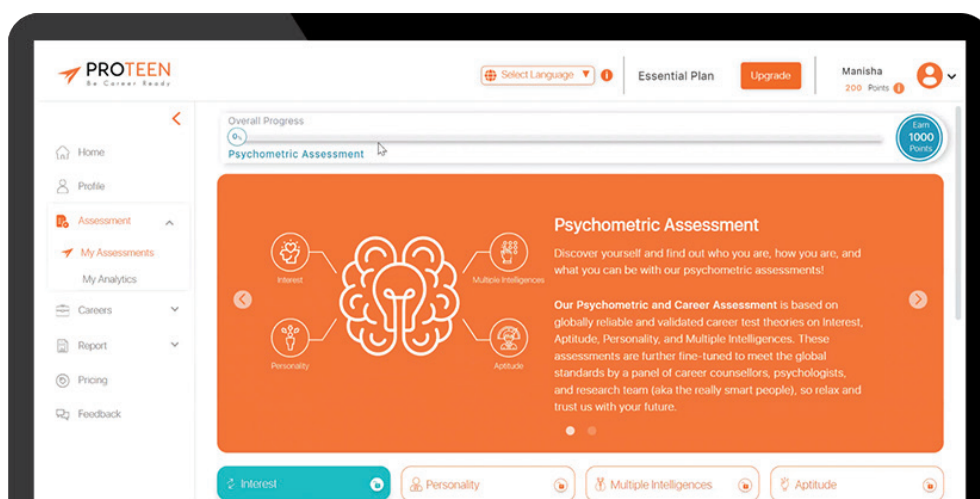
PROTEEN
Be Career Ready

Select Language

Essential Plan

Upgrade

Manisha
200 Points

Home
Profile
Assessment
My Assessments
My Analytics
Careers
Report
Pricing
Feedback

Overall Progress
0%
Psychometric Assessment

Earn
1000
Points

Interest
Multiple Intelligences
Personality
Aptitude

Psychometric Assessment

Discover yourself and find out who you are, how you are, and what you can be with our psychometric assessments!

Our Psychometric and Career Assessment is based on globally reliable and validated career test theories on Interest, Aptitude, Personality, and Multiple Intelligences. These assessments are further fine-tuned to meet the global standards by a panel of career counsellors, psychologists, and research team (aka the really smart people), so relax and trust us with your future.

Interest
Personality
Multiple Intelligences
Aptitude